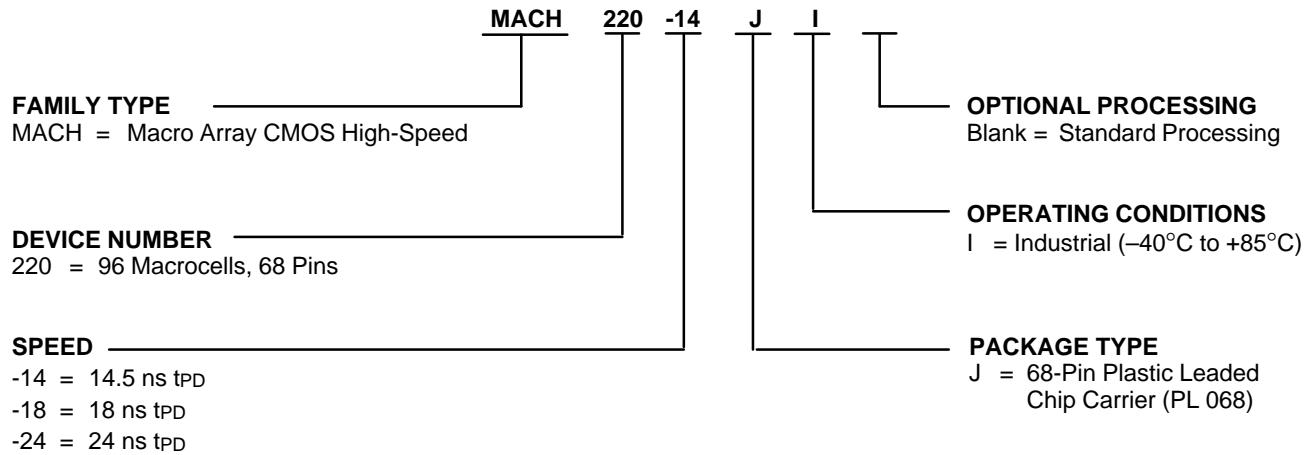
MACH 220 -14 J I

FAMILY TYPE
MACH = Macro Array CMOS High-Speed

DEVICE NUMBER
220 = 96 Macrocells, 68 Pins

SPEED
-14 = 14.5 ns $t_{PD}$
-18 = 18 ns $t_{PD}$
-24 = 24 ns $t_{PD}$

OPTIONAL PROCESSING
Blank = Standard Processing

OPERATING CONDITIONS
I = Industrial (–40°C to +85°C)

PACKAGE TYPE
J = 68-Pin Plastic Leaded Chip Carrier (PL 068)